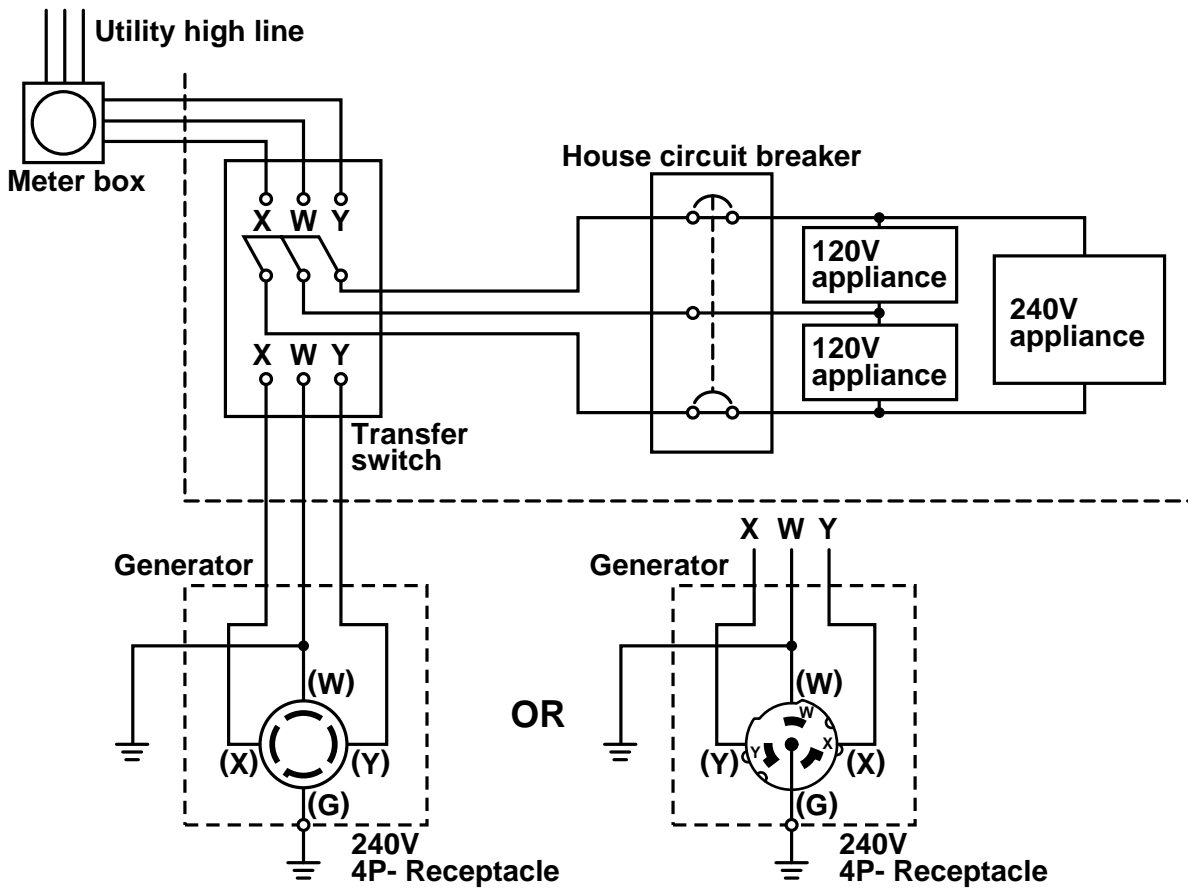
Utility high line

Meter box

X W Y

X W Y

Transfer switch

House circuit breaker

120V appliance

120V appliance

240V appliance

Generator

(W)

(X)

(Y)

(G)

240V
4P- Receptacle

OR

X W Y

Generator

(W)

W

Y

X

(Y)

(X)

(G)

240V
4P- Receptacle